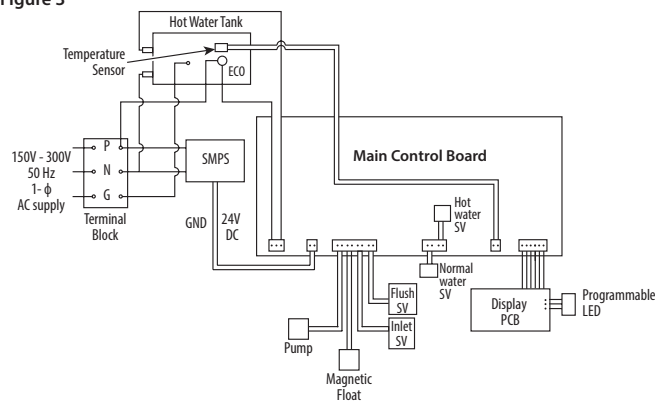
Figure 3

Hot Water Tank

Temperature Sensor

ECO

150V - 300V
50 Hz
1- ϕ
AC supply

P
N
G

Terminal Block

SMPS

Main Control Board

GND

24V DC

Hot water SV

Normal water SV

Flush SV

Inlet SV

Pump

Magnetic Float

Display PCB

Programmable LED